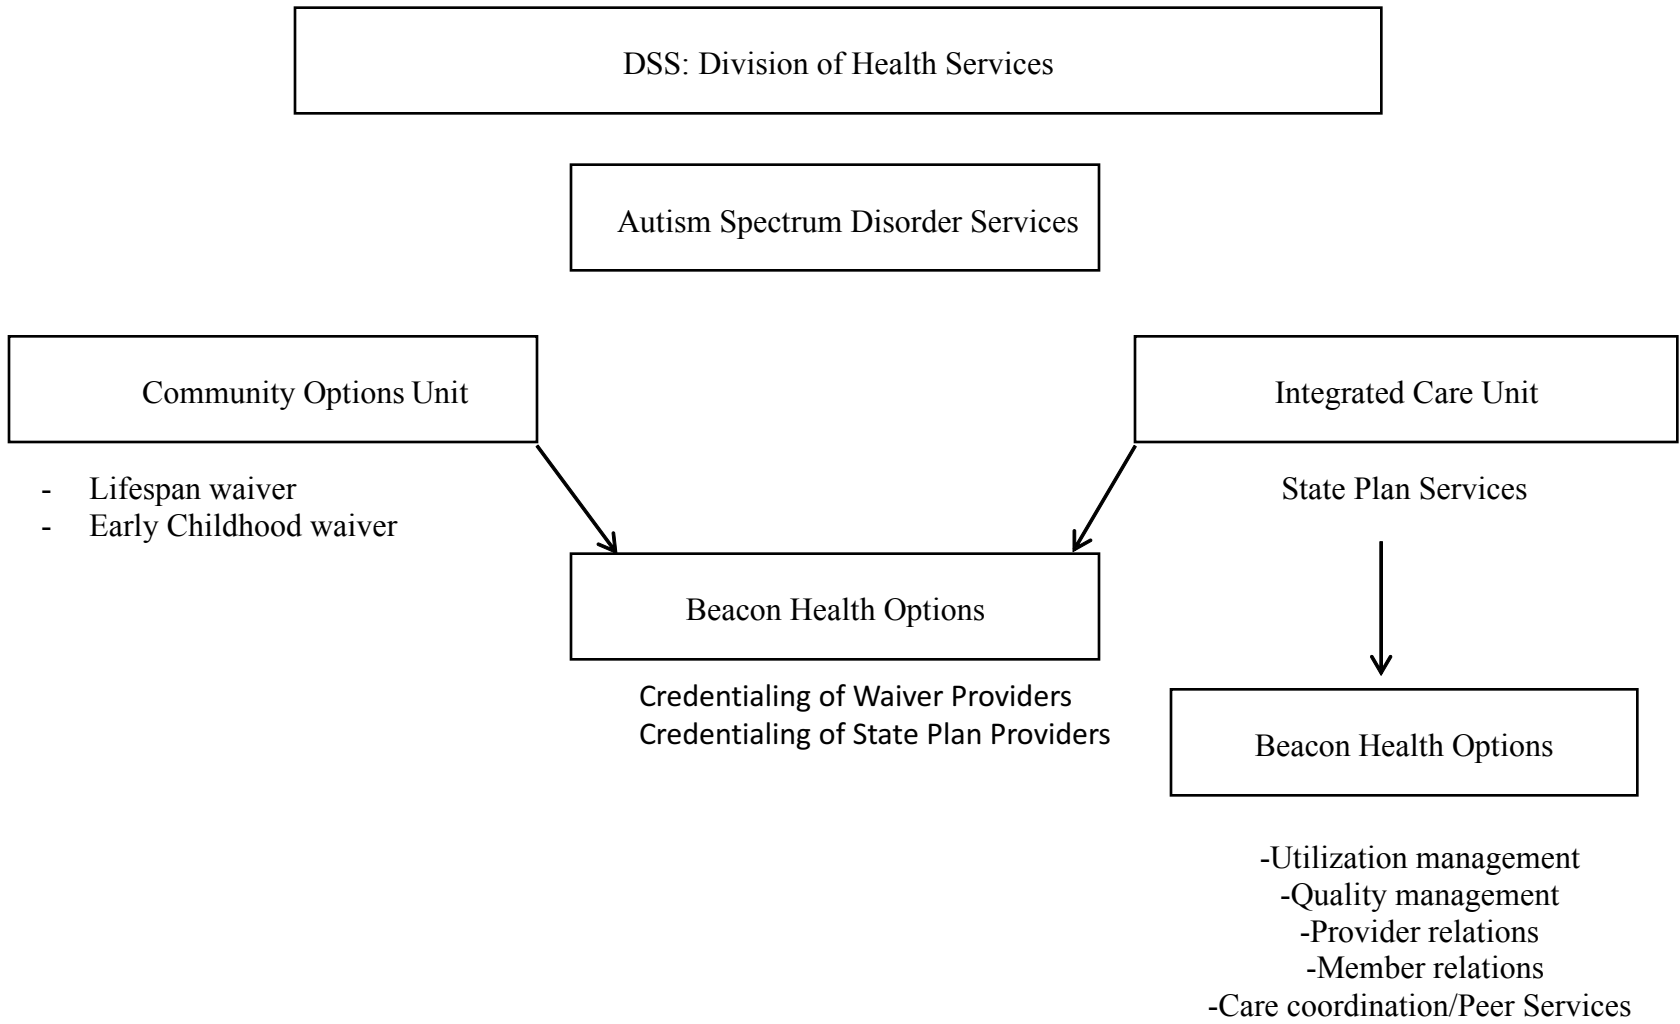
DSS: Division of Health Services

Autism Spectrum Disorder Services

Community Options Unit

- Lifespan waiver
- Early Childhood waiver

Integrated Care Unit

State Plan Services

Beacon Health Options

Credentialing of Waiver Providers
Credentialing of State Plan Providers

Beacon Health Options

-Utilization management
-Quality management
-Provider relations
-Member relations
-Care coordination/Peer Services